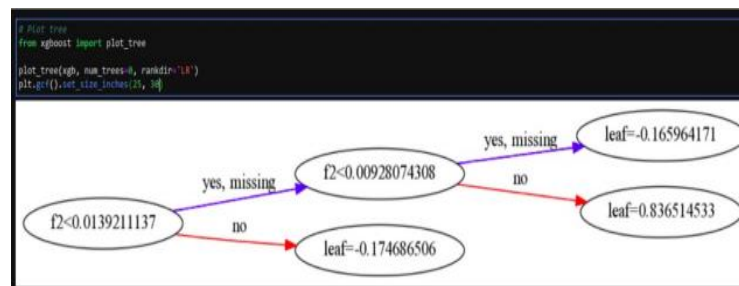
# Plot tree
from xgboost import plot_tree

plot_tree(xgb, num_trees=0, rankdir='LR')
plt.gcf().set_size_inches(25, 30)

f2<0.0139211137

yes, missing

no

f2<0.00928074308

leaf=-0.174686506

yes, missing

no

leaf=-0.165964171

leaf=0.836514533